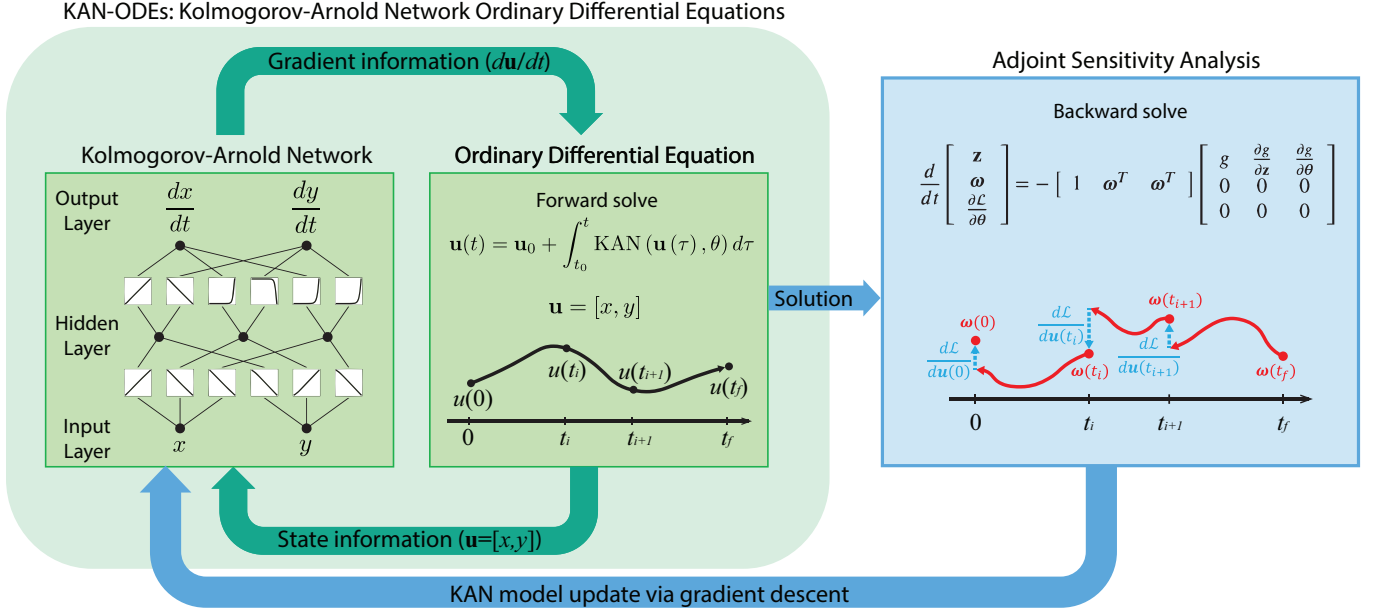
KAN-ODEs: Kolmogorov-Arnold Network Ordinary Differential Equations

Gradient information ($d\mathbf{u}/dt$)

Kolmogorov-Arnold Network

Output Layer

$\frac{dx}{dt}$

$\frac{dy}{dt}$

Hidden Layer

Input Layer

$x$

$y$

Ordinary Differential Equation

Forward solve

$\mathbf{u}(t) = \mathbf{u}_0 + \int_{t_0}^{t} \mathrm{KAN}\left(\mathbf{u}\left(\tau\right), \theta\right) d\tau$

$\mathbf{u} = [x, y]$

$u(0)$

$u(t_i)$

$u(t_{i+1})$

$u(t_f)$

$0$

$t_i$

$t_{i+1}$

$t_f$

Solution

Adjoint Sensitivity Analysis

Backward solve

$\frac{d}{dt}\begin{bmatrix} \mathbf{z} \\ \boldsymbol{\omega} \\ \frac{\partial \mathcal{L}}{\partial \theta} \end{bmatrix} = -\begin{bmatrix} 1 & \boldsymbol{\omega}^T & \boldsymbol{\omega}^T \end{bmatrix}\begin{bmatrix} g & \frac{\partial g}{\partial \mathbf{z}} & \frac{\partial g}{\partial \theta} \\ 0 & 0 & 0 \\ 0 & 0 & 0 \end{bmatrix}$

$\boldsymbol{\omega}(0)$

$\frac{d\mathcal{L}}{d\boldsymbol{u}(0)}$

$\frac{d\mathcal{L}}{d\boldsymbol{u}(t_i)}$

$\boldsymbol{\omega}(t_i)$

$\boldsymbol{\omega}(t_{i+1})$

$\frac{d\mathcal{L}}{d\boldsymbol{u}(t_{i+1})}$

$\boldsymbol{\omega}(t_f)$

$0$

$t_i$

$t_{i+1}$

$t_f$

State information ($\mathbf{u}$=[$x$,$y$])

KAN model update via gradient descent